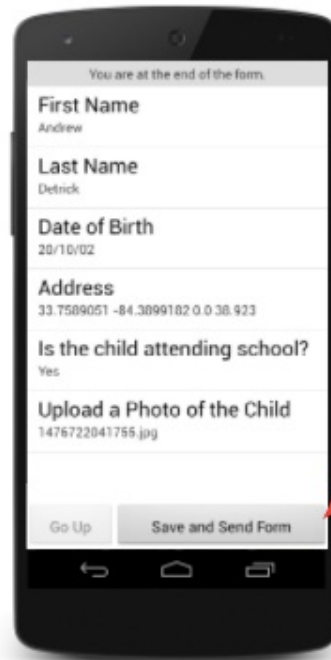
You are at the end of the form.

First Name
Andrew

Last Name
Detrick

Date of Birth
20/10/02

Address
33.7589051 -84.3899182 0.0 38.923

Is the child attending school?
Yes

Upload a Photo of the Child
1476722041755.jpg

Go Up

Save and Send Form